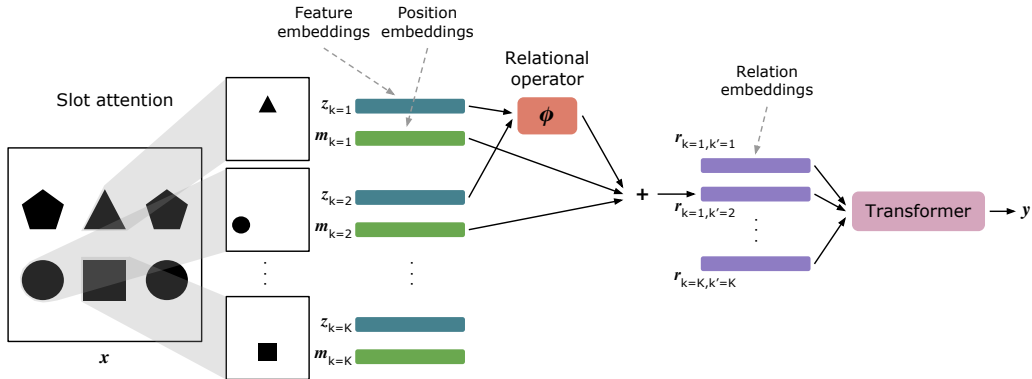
Feature embeddings

Position embeddings

Relational operator

Relation embeddings

Slot attention

$\boldsymbol{z}_{k=1}$

$\boldsymbol{m}_{k=1}$

$\boldsymbol{z}_{k=2}$

$\boldsymbol{m}_{k=2}$

$\boldsymbol{z}_{k=K}$

$\boldsymbol{m}_{k=K}$

$\boldsymbol{\phi}$

+

$\boldsymbol{r}_{k=1,k'=1}$

$\boldsymbol{r}_{k=1,k'=2}$

$\boldsymbol{r}_{k=K,k'=K}$

Transformer

$\boldsymbol{y}$

$\boldsymbol{x}$